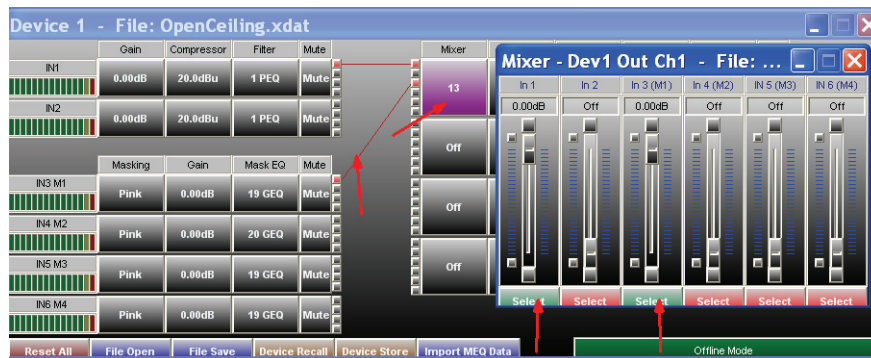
Device 1 - File: OpenCeiling.xdat

| | Gain | Compressor | Filter | Mute |
|---|---|---|---|---|
| IN1 | 0.00dB | 20.0dBu | 1 PEQ | Mute |
| IN2 | 0.00dB | 20.0dBu | 1 PEQ | Mute |

| | Masking | Gain | Mask EQ | Mute |
|---|---|---|---|---|
| IN3 M1 | Pink | 0.00dB | 19 GEQ | Mute |
| IN4 M2 | Pink | 0.00dB | 20 GEQ | Mute |
| IN5 M3 | Pink | 0.00dB | 19 GEQ | Mute |
| IN6 M4 | Pink | 0.00dB | 19 GEQ | Mute |

Mixer
13
Off
Off
Off

Mixer - Dev1 Out Ch1 - File: ...

| In 1 | In 2 | In 3 (M1) | In 4 (M2) | In 5 (M3) | In 6 (M4) |
|---|---|---|---|---|---|
| 0.00dB | Off | 0.00dB | Off | Off | Off |
| Select | Select | Select | Select | Select | Select |

Reset All | File Open | File Save | Device Recall | Device Store | Import MEQ Data

Offline Mode